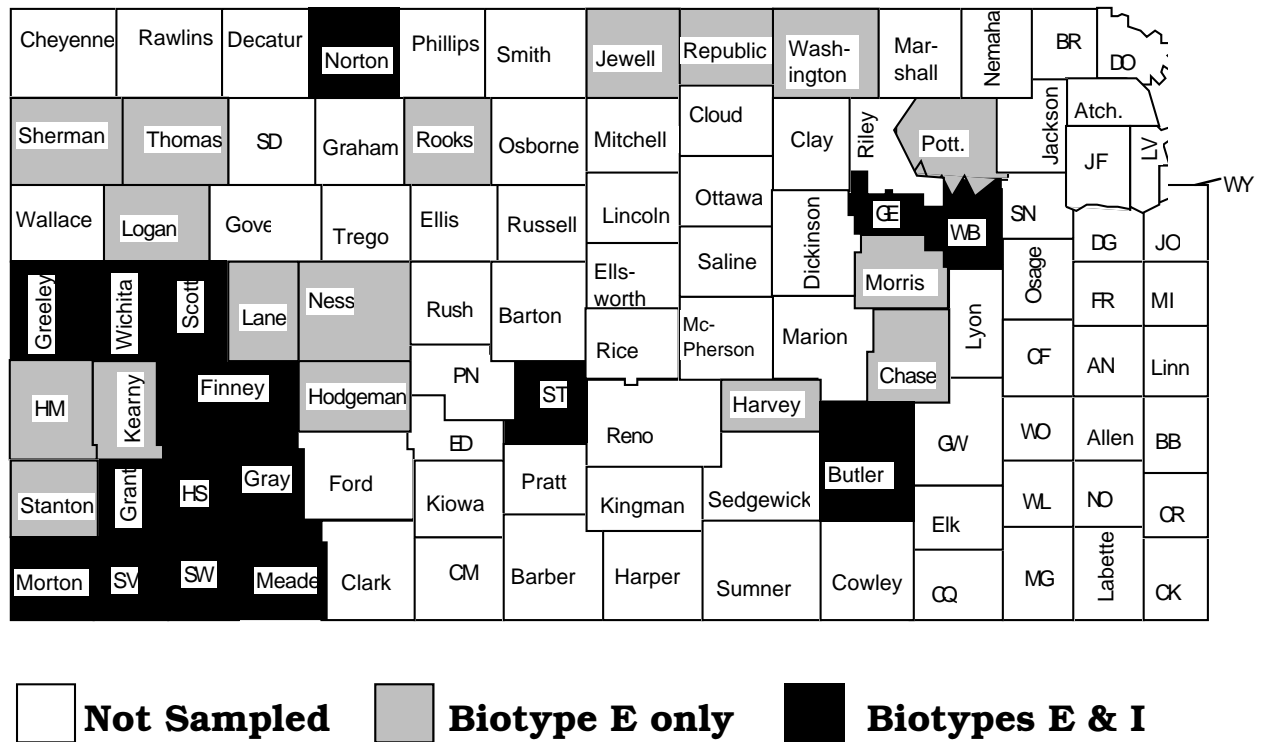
Cheyenne Rawlins Decatur Norton Phillips Smith Jewell Republic Washington Marshall Nemaha BR DO

Sherman Thomas SD Graham Rooks Osborne Mitchell Cloud Clay Riley Pott. Jackson Atch. JF LV WY

Wallace Logan Gove Trego Ellis Russell Lincoln Ottawa Dickinson GE WB SN DG JO

Greeley Wichita Scott Lane Ness Rush Barton Ellsworth Saline Morris Osage FR MI

McPherson Rice Marion Lyon CF AN Linn

HM Kearny Finney Hodgeman PN ST Harvey Chase

ED Reno GW WO Allen BB

Stanton Grant HS Gray Ford Kiowa Pratt Kingman Sedgewick Butler Elk WL NO CR

Morton SV SW Meade Clark CM Barber Harper Sumner Cowley CQ MG Labette CK

Not Sampled Biotype E only Biotypes E & I